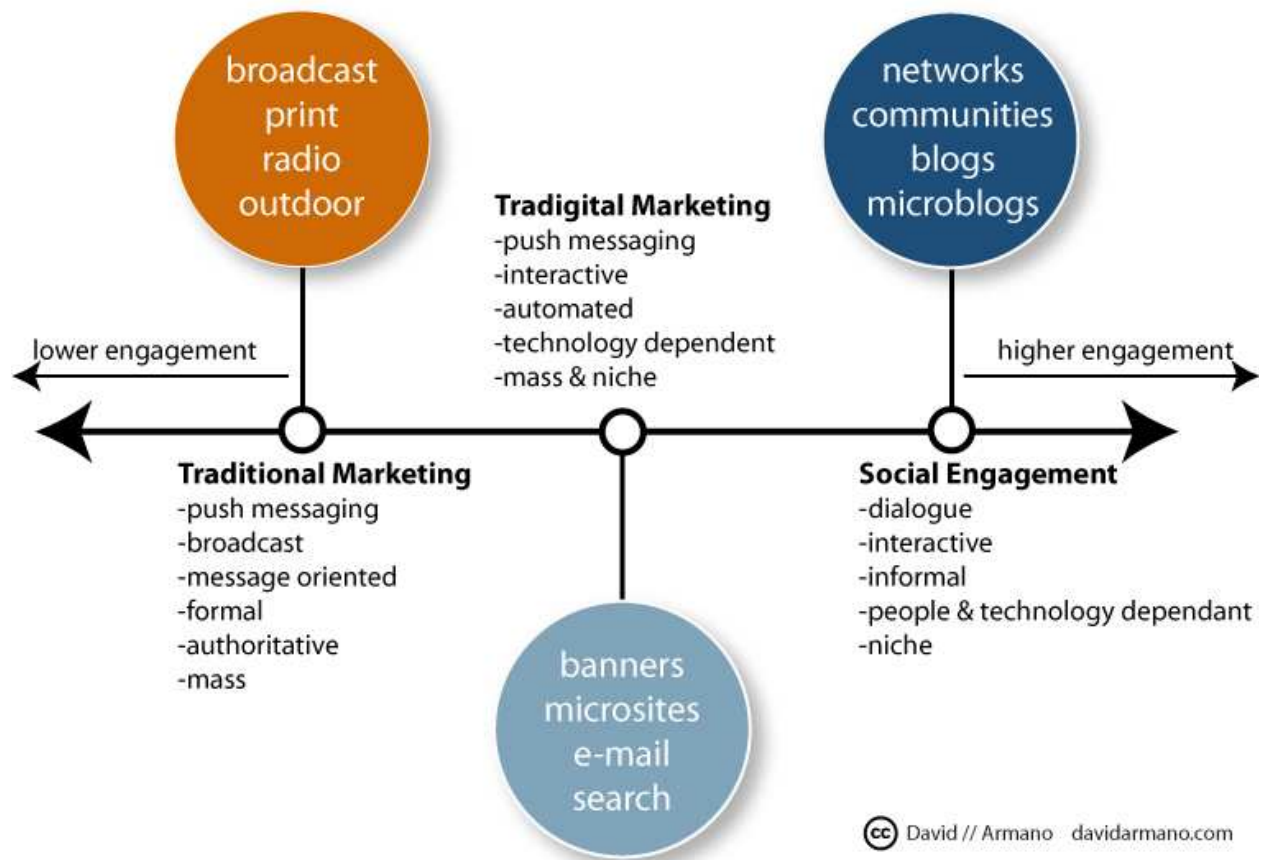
broadcast
print
radio
outdoor

networks
communities
blogs
microblogs

Tradigital Marketing
-push messaging
-interactive
-automated
-technology dependent
-mass & niche

lower engagement

higher engagement

Traditional Marketing
-push messaging
-broadcast
-message oriented
-formal
-authoritative
-mass

Social Engagement
-dialogue
-interactive
-informal
-people & technology dependant
-niche

banners
microsites
e-mail
search

cc David // Armano davidarmano.com